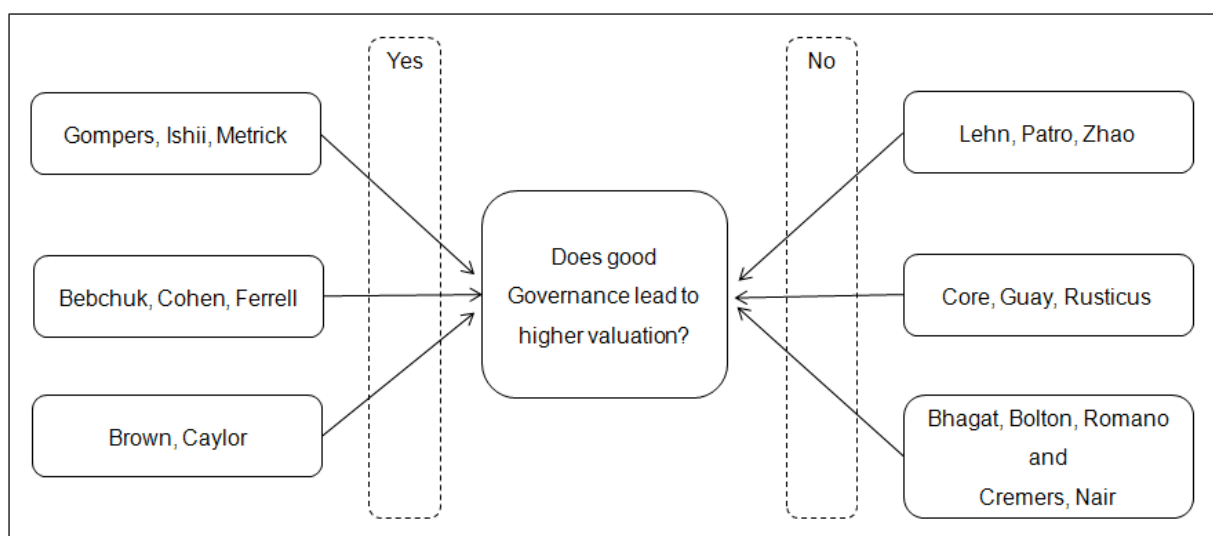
Yes

No

Gompers, Ishii, Metrick

Bebchuk, Cohen, Ferrell

Brown, Caylor

Does good Governance lead to higher valuation?

Lehn, Patro, Zhao

Core, Guay, Rusticus

Bhagat, Bolton, Romano and Cremers, Nair